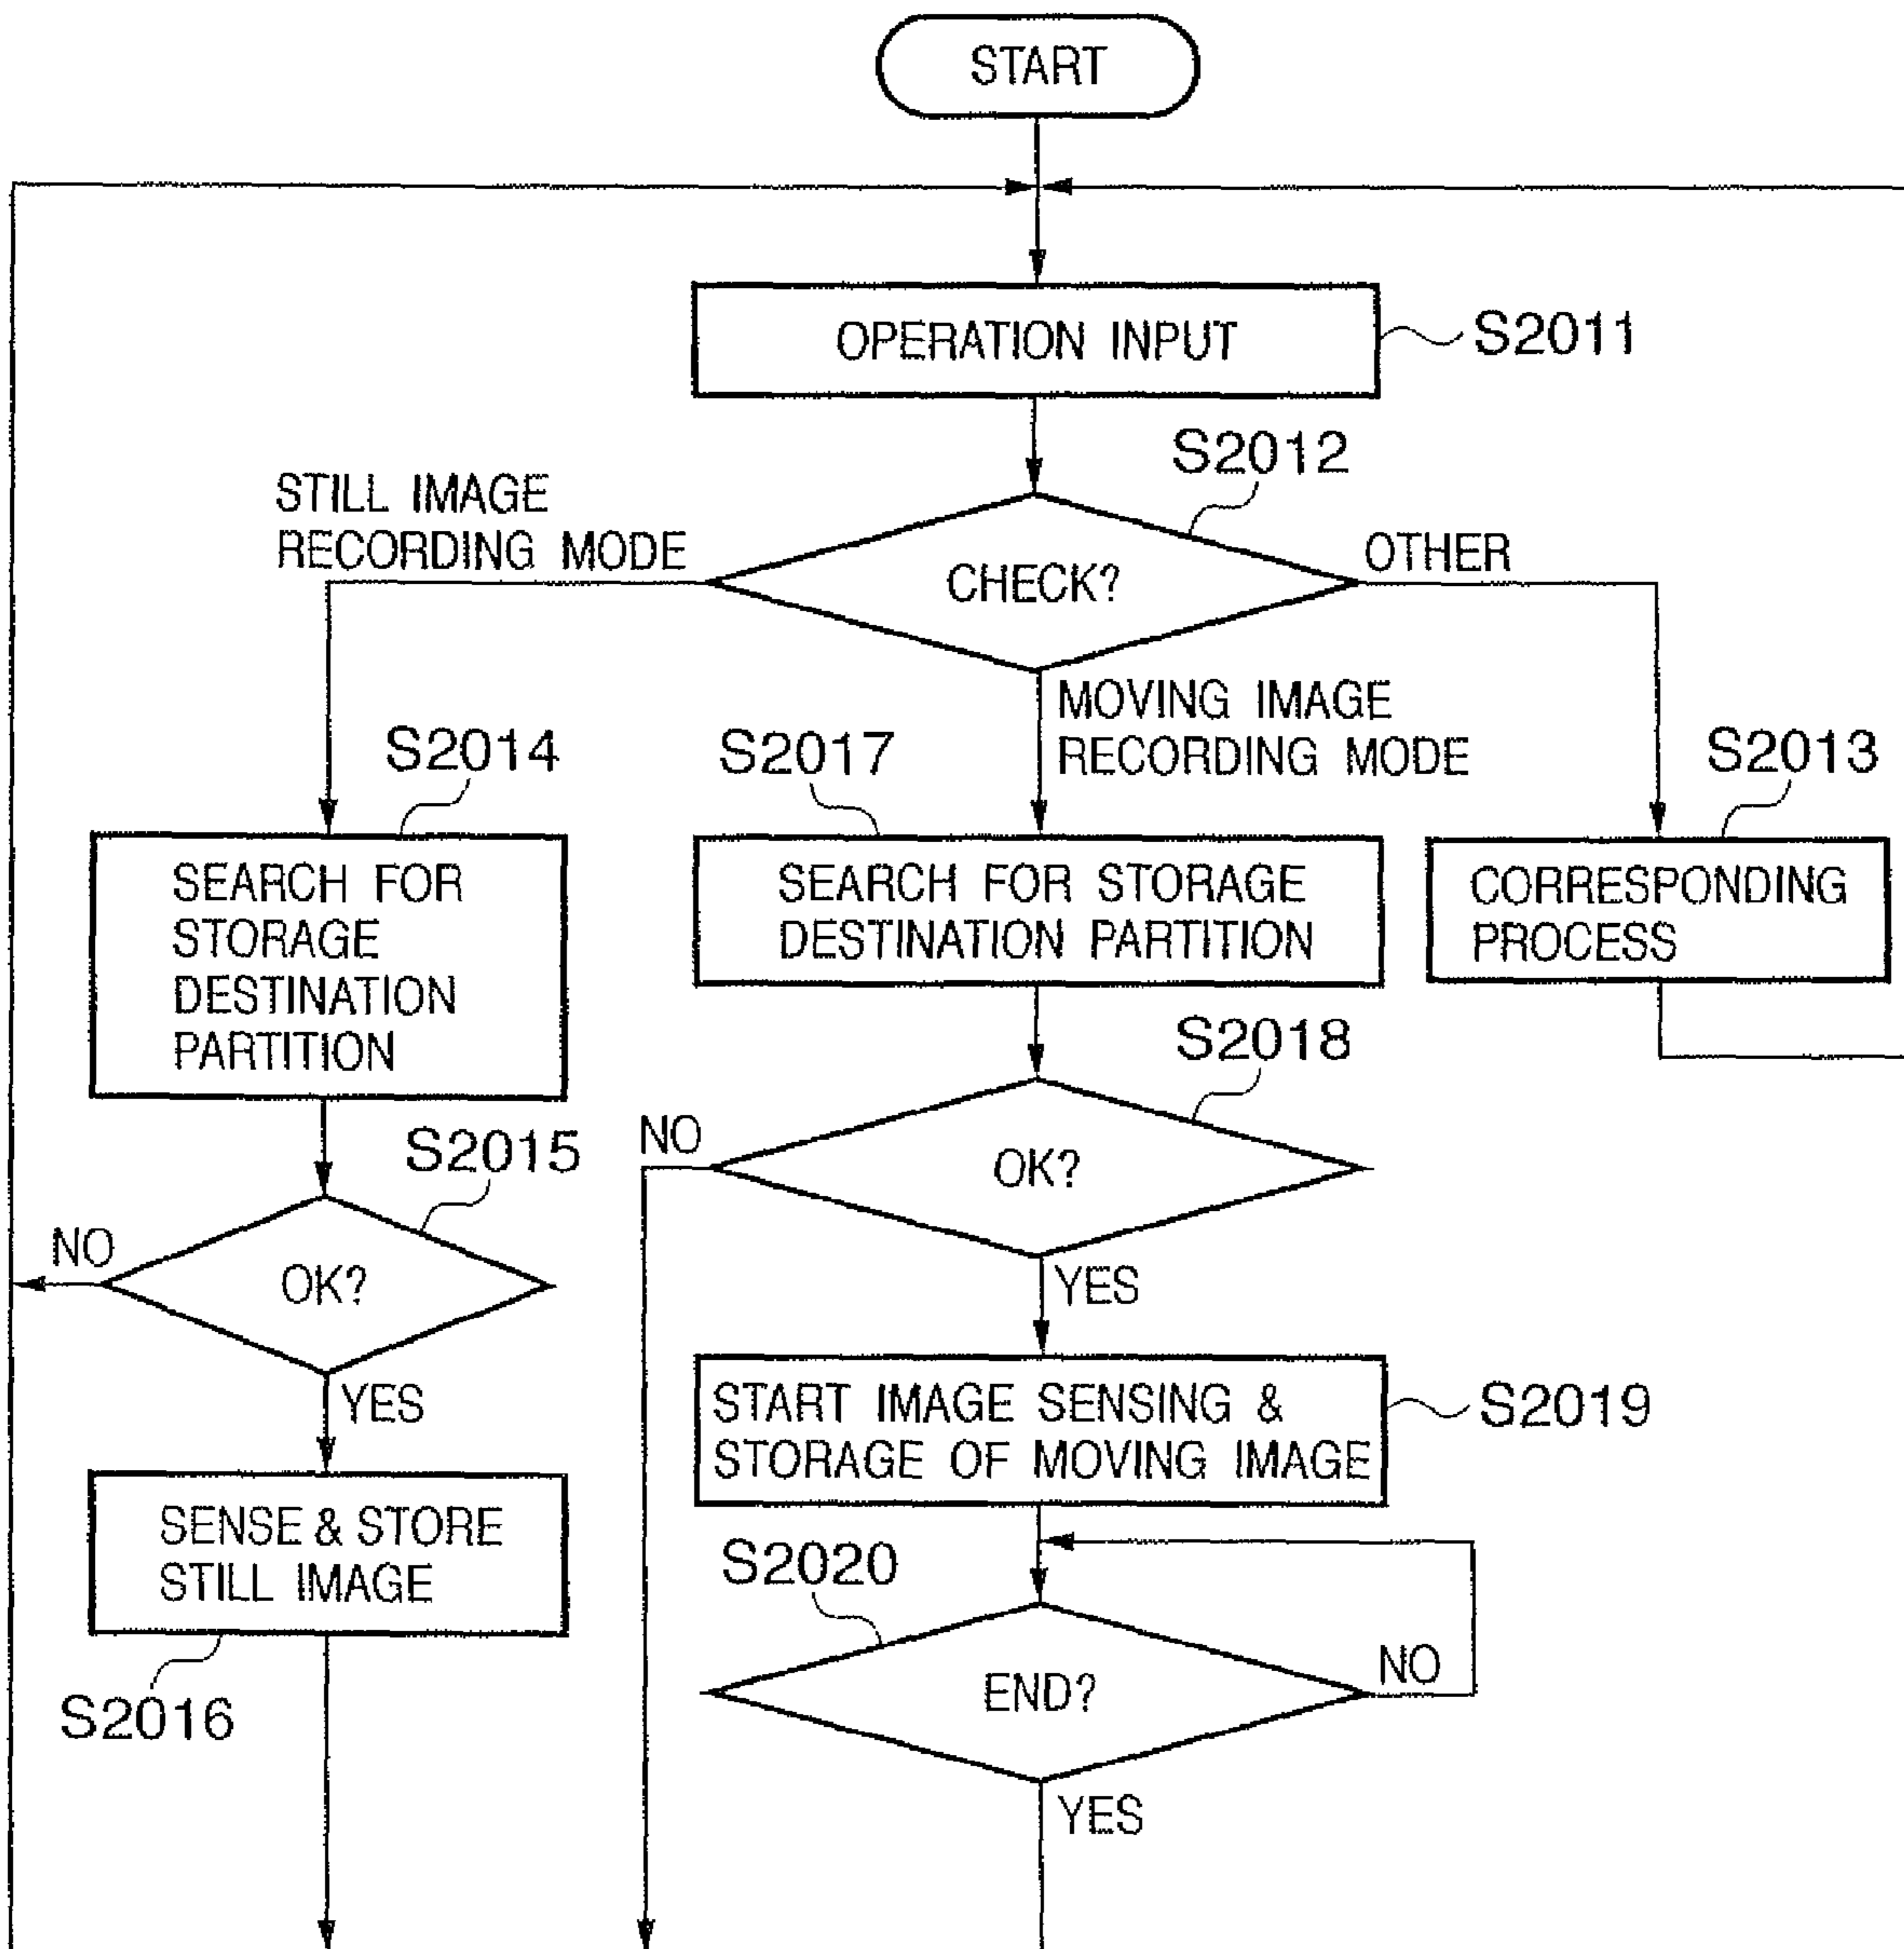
START

OPERATION INPUT
S2011

S2012
CHECK?

STILL IMAGE RECORDING MODE

OTHER

MOVING IMAGE RECORDING MODE

S2014
SEARCH FOR STORAGE DESTINATION PARTITION

S2017
SEARCH FOR STORAGE DESTINATION PARTITION

S2013
CORRESPONDING PROCESS

S2015
NO
OK?
YES

S2018
NO
OK?
YES

SENSE & STORE STILL IMAGE
S2016

START IMAGE SENSING & STORAGE OF MOVING IMAGE
S2019

S2020
END?
NO
YES